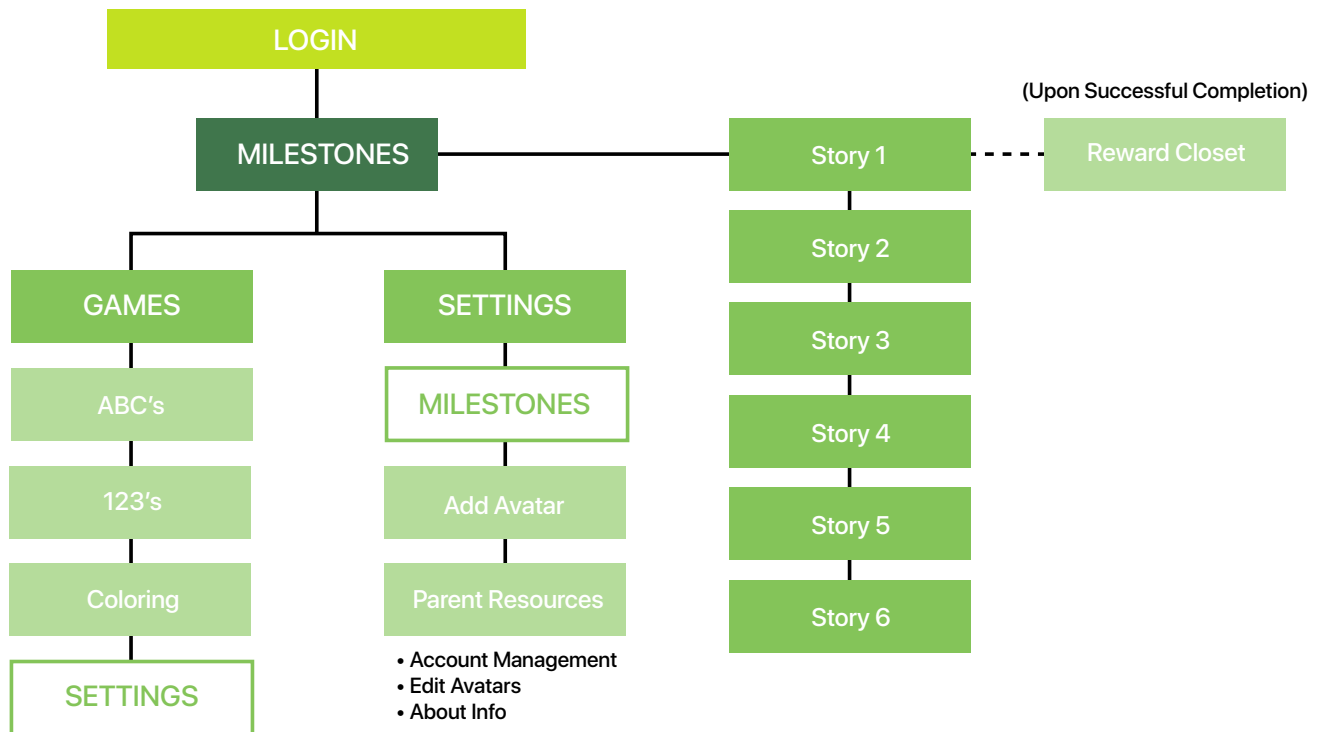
LOGIN

MILESTONES

(Upon Successful Completion)

Story 1

Reward Closet

Story 2

Story 3

Story 4

Story 5

Story 6

GAMES

ABC's

123's

Coloring

SETTINGS

SETTINGS

MILESTONES

Add Avatar

Parent Resources

• Account Management
• Edit Avatars
• About Info